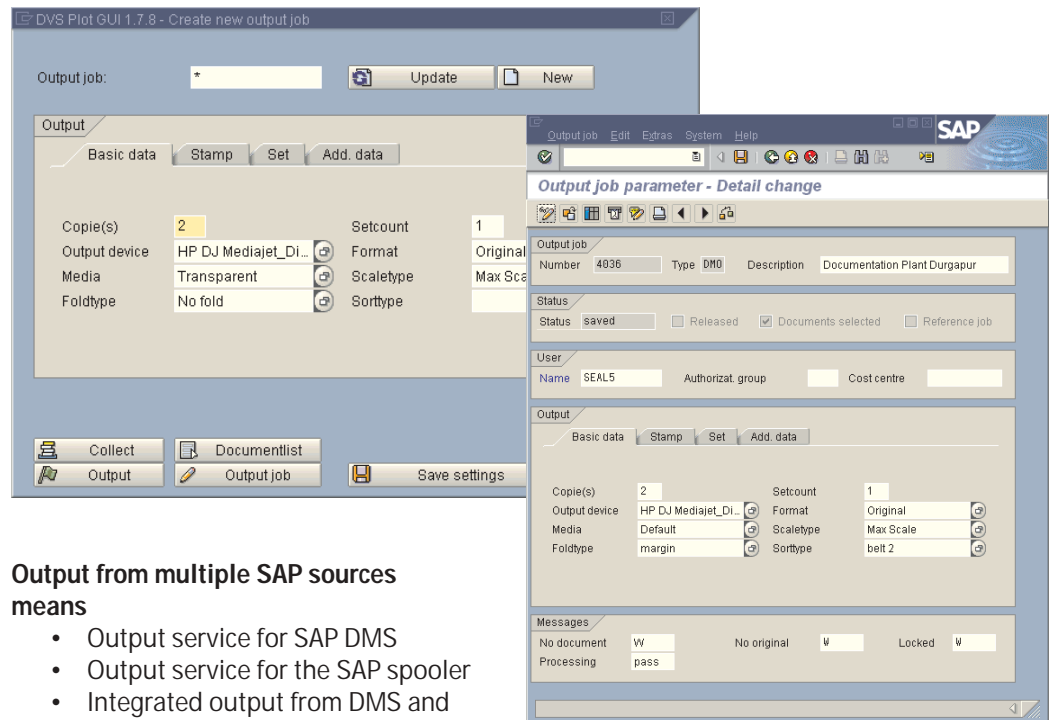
DVS Plot GUI 1.7.8 - Create new output job

Output job: *
Update
New

Output
Basic data | Stamp | Set | Add. data

Copie(s) 2
Output device HP DJ Mediajet_Di...
Media Transparent
Foldtype No fold
Setcount 1
Format Original
Scaletype Max Sca
Sorttype

Collect
Documentlist
Output
Output job
Save settings

Output from multiple SAP sources means
• Output service for SAP DMS
• Output service for the SAP spooler
• Integrated output from DMS and

Output job Edit Extras System Help
SAP

Output job parameter - Detail change

Output job
Number 4036 Type DM0 Description Documentation Plant Durgapur

Status
Status saved
Released
Documents selected
Reference job

User
Name SEAL5
Authorizat. group
Cost centre

Output
Basic data | Stamp | Set | Add. data

| | | | |
|---|---|---|---|
| Copie(s) | 2 | Setcount | 1 |
| Output device | HP DJ Mediajet_Di... | Format | Original |
| Media | Default | Scaletype | Max Scale |
| Foldtype | margin | Sorttype | belt 2 |

Messages
No document W
No original W
Locked W
Processing pass